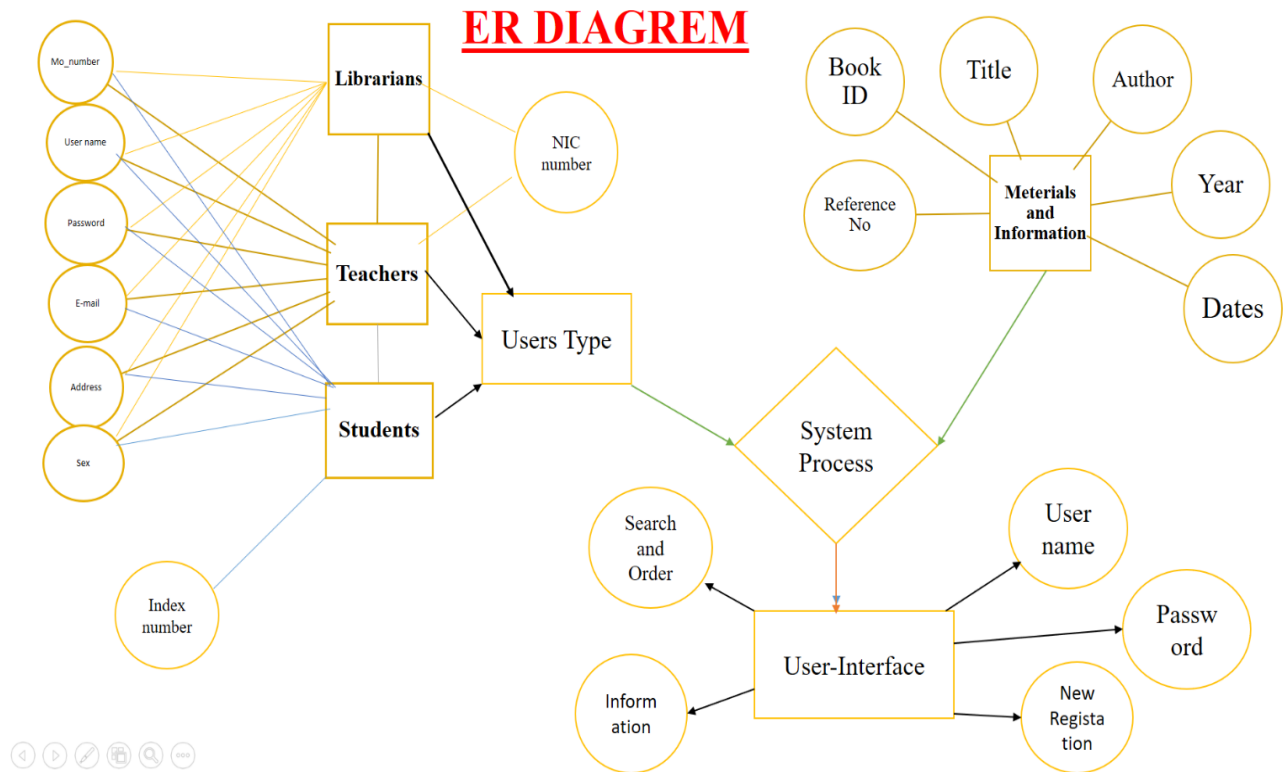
ER DIAGREM

Mo_number

User name

Password

E-mail

Address

Sex

Librarians

Teachers

Students

NIC number

Index number

Users Type

Book ID

Title

Author

Year

Reference No

Meterials and Information

Dates

System Process

Search and Order

User name

Passw ord

User-Interface

Inform ation

New Regista tion